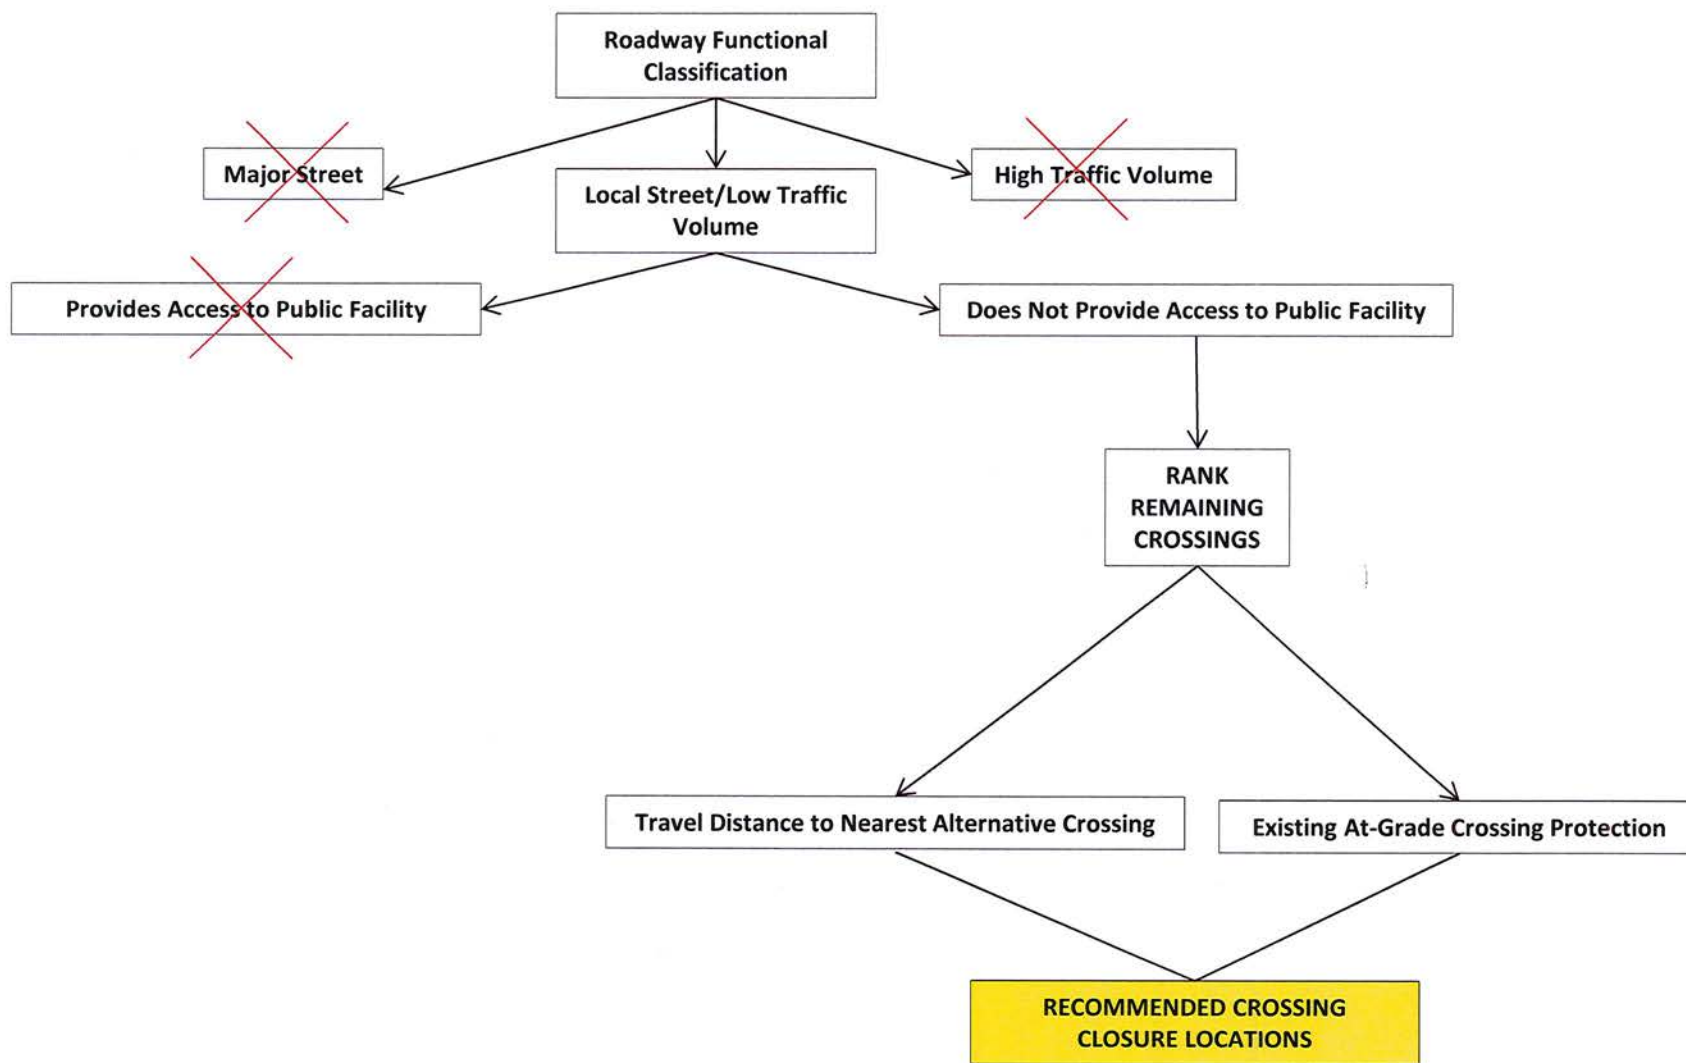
Roadway Functional Classification

Major Street

Local Street/Low Traffic Volume

High Traffic Volume

Provides Access to Public Facility

Does Not Provide Access to Public Facility

RANK REMAINING CROSSINGS

Travel Distance to Nearest Alternative Crossing

Existing At-Grade Crossing Protection

RECOMMENDED CROSSING CLOSURE LOCATIONS